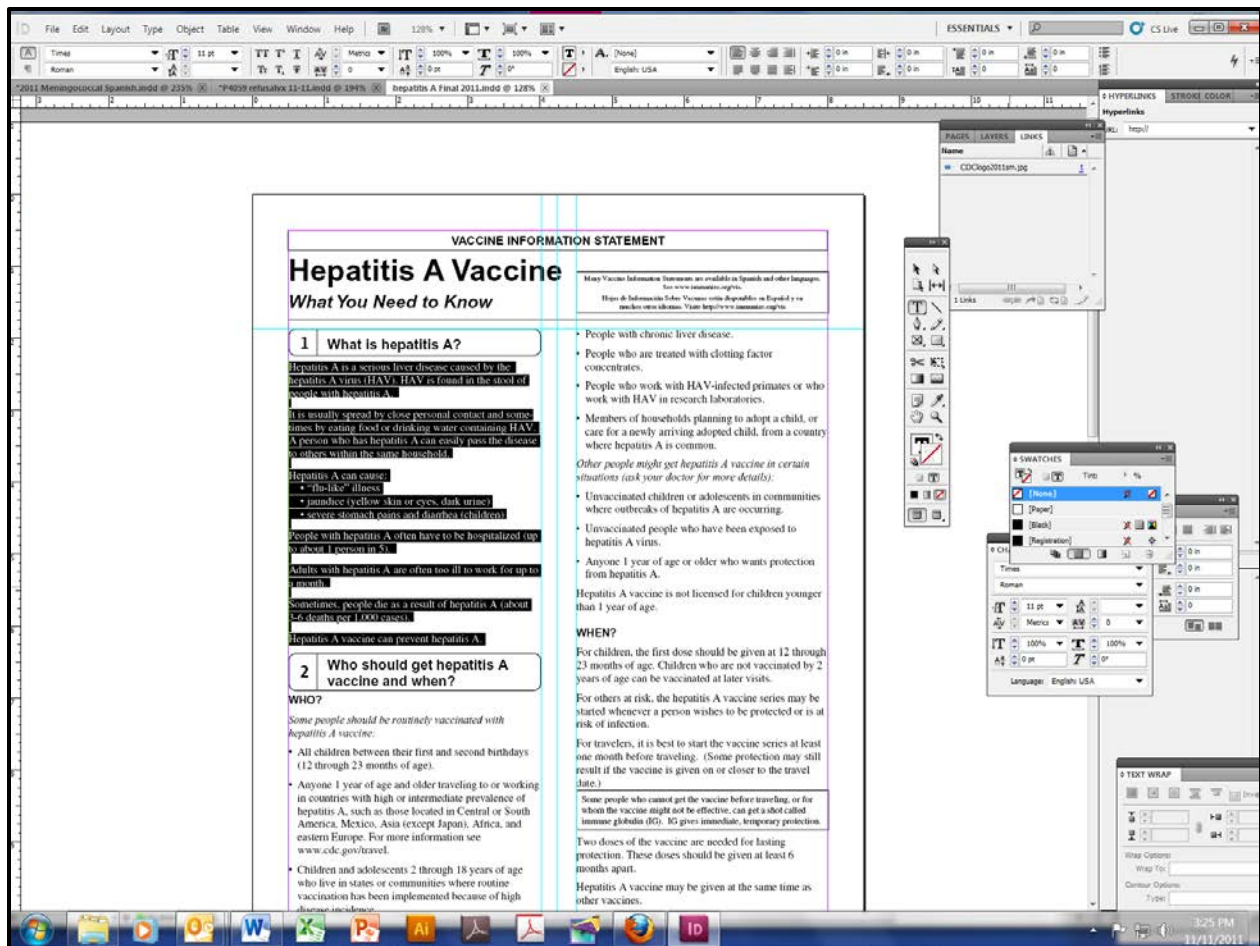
File Edit Layout Type Object Table View Window Help 128% ESSENTIALS CS Live

Times Roman 11 pt Metrics 100% 100% 0 pt 0° [None] English: USA 0 in

*2011 Meningococcal Spanish.indd @ 235% *P4059 refusalvx 11-11.indd @ 194% hepatitis A Final 2011.indd @ 128%

HYPERLINKS STROKE COLOR
Hyperlinks
URL: http://

PAGES LAYERS LINKS
Name
CDClogo2011sm.jpg
1 Links

VACCINE INFORMATION STATEMENT

Hepatitis A Vaccine
What You Need to Know

Many Vaccine Information Statements are available in Spanish and other languages. See www.immunize.org/vis.
Hojas de Información Sobre Vacunas están disponibles en Español y en muchos otros idiomas. Visite http://www.immunize.org/vis.

1 What is hepatitis A?

Hepatitis A is a serious liver disease caused by the hepatitis A virus (HAV). HAV is found in the stool of people with hepatitis A.

It is usually spread by close personal contact and sometimes by eating food or drinking water containing HAV. A person who has hepatitis A can easily pass the disease to others within the same household.

Hepatitis A can cause:
• "flu-like" illness
• jaundice (yellow skin or eyes, dark urine)
• severe stomach pains and diarrhea (children)

People with hepatitis A often have to be hospitalized (up to about 1 person in 5).

Adults with hepatitis A are often too ill to work for up to a month.

Sometimes, people die as a result of hepatitis A (about 3-6 deaths per 1,000 cases).

Hepatitis A vaccine can prevent hepatitis A.

2 Who should get hepatitis A vaccine and when?

WHO?

Some people should be routinely vaccinated with hepatitis A vaccine:

• All children between their first and second birthdays (12 through 23 months of age).

• Anyone 1 year of age and older traveling to or working in countries with high or intermediate prevalence of hepatitis A, such as those located in Central or South America, Mexico, Asia (except Japan), Africa, and eastern Europe. For more information see www.cdc.gov/travel.

• Children and adolescents 2 through 18 years of age who live in states or communities where routine vaccination has been implemented because of high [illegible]

• People with chronic liver disease.

• People who are treated with clotting factor concentrates.

• People who work with HAV-infected primates or who work with HAV in research laboratories.

• Members of households planning to adopt a child, or care for a newly arriving adopted child, from a country where hepatitis A is common.

Other people might get hepatitis A vaccine in certain situations (ask your doctor for more details):

• Unvaccinated children or adolescents in communities where outbreaks of hepatitis A are occurring.

• Unvaccinated people who have been exposed to hepatitis A virus.

• Anyone 1 year of age or older who wants protection from hepatitis A.

Hepatitis A vaccine is not licensed for children younger than 1 year of age.

WHEN?

For children, the first dose should be given at 12 through 23 months of age. Children who are not vaccinated by 2 years of age can be vaccinated at later visits.

For others at risk, the hepatitis A vaccine series may be started whenever a person wishes to be protected or is at risk of infection.

For travelers, it is best to start the vaccine series at least one month before traveling. (Some protection may still result if the vaccine is given on or closer to the travel date.)

Some people who cannot get the vaccine before traveling, or for whom the vaccine might not be effective, can get a shot called immune globulin (IG). IG gives immediate, temporary protection.

Two doses of the vaccine are needed for lasting protection. These doses should be given at least 6 months apart.

Hepatitis A vaccine may be given at the same time as other vaccines.

SWATCHES
Tint %
[None]
[Paper]
[Black]
[Registration]

CHARACTER
Times
Roman
11 pt
Metrics 0
100% 100%
0 pt 0°
Language: English: USA

0 in

TEXT WRAP
Wrap Options:
Wrap To:
Contour Options:
Type:

3:25 PM
11/11/2011